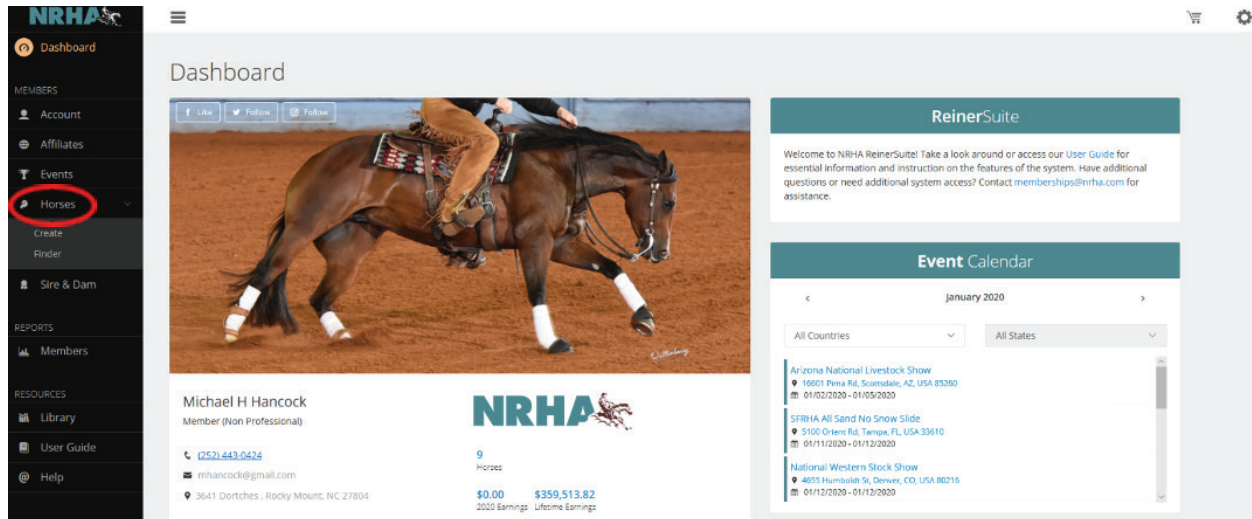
NRHA

Dashboard

MEMBERS

Account

Affiliates

Events

Horses

Create

Finder

Sire & Dam

REPORTS

Members

RESOURCES

Library

User Guide

Help

Dashboard

Like Follow Follow

Michael H Hancock

Member (Non Professional)

(252) 443-0424

mhancock@gmail.com

3641 Dortches , Rocky Mount, NC 27804

NRHA

9
Horses

$0.00
2020 Earnings

$359,513.82
Lifetime Earnings

ReinerSuite

Welcome to NRHA ReinerSuite! Take a look around or access our User Guide for essential information and instruction on the features of the system. Have additional questions or need additional system access? Contact memberships@nrha.com for assistance.

Event Calendar

‹ January 2020 ›

All Countries

All States

Arizona National Livestock Show
16601 Pima Rd, Scottsdale, AZ, USA 85260
01/02/2020 - 01/05/2020

SFRHA All Sand No Snow Slide
5100 Orient Rd, Tampa, FL, USA 33610
01/11/2020 - 01/12/2020

National Western Stock Show
4655 Humboldt St, Denver, CO, USA 80216
01/12/2020 - 01/12/2020